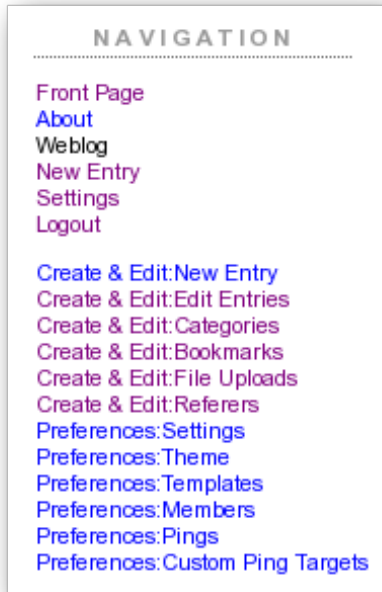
NAVIGATION

Front Page
About
Weblog
New Entry
Settings
Logout

Create & Edit:New Entry
Create & Edit:Edit Entries
Create & Edit:Categories
Create & Edit:Bookmarks
Create & Edit:File Uploads
Create & Edit:Referers
Preferences:Settings
Preferences:Theme
Preferences:Templates
Preferences:Members
Preferences:Pings
Preferences:Custom Ping Targets